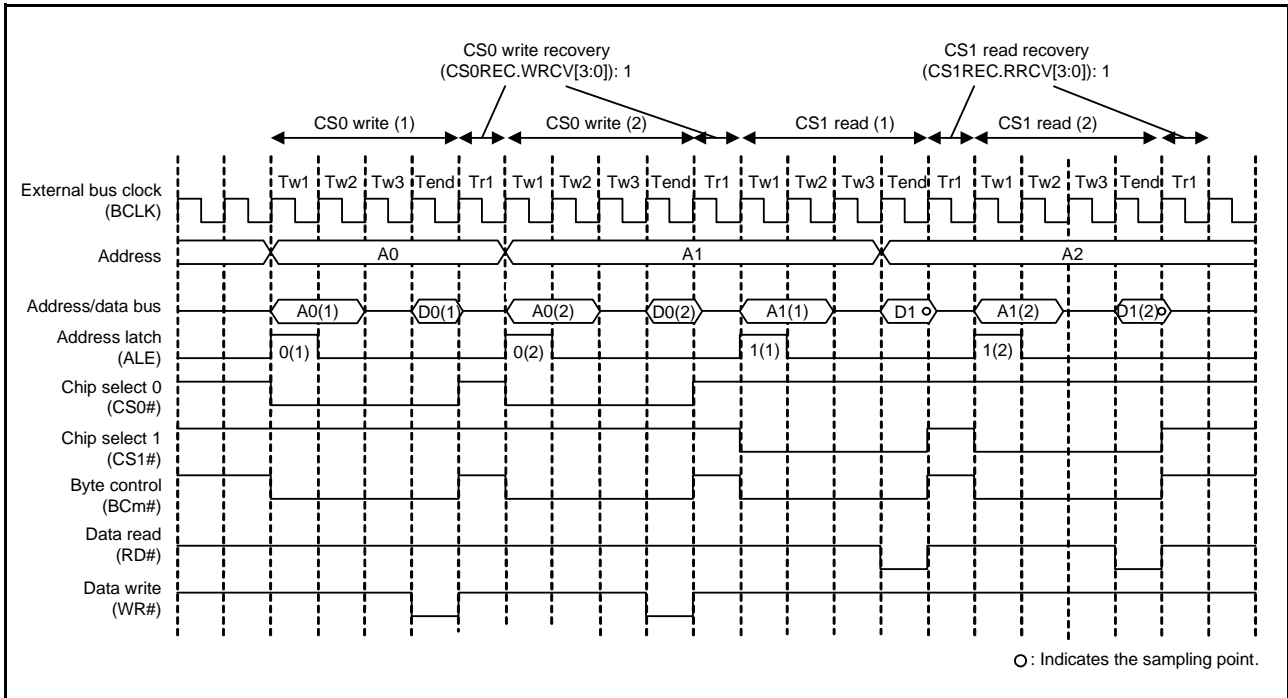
CS0 write recovery
(CS0REC.WRCV[3:0]): 1

CS1 read recovery
(CS1REC.RRCV[3:0]): 1

CS0 write (1)
CS0 write (2)
CS1 read (1)
CS1 read (2)

Tw1 Tw2 Tw3 Tend Tr1 Tw1 Tw2 Tw3 Tend Tr1 Tw1 Tw2 Tw3 Tend Tr1 Tw1 Tw2 Tw3 Tend Tr1

External bus clock
(BCLK)

Address
A0
A1
A2

Address/data bus
A0(1)
D0(1)
A0(2)
D0(2)
A1(1)
D1
A1(2)
D1(2)

Address latch
(ALE)
0(1)
0(2)
1(1)
1(2)

Chip select 0
(CS0#)

Chip select 1
(CS1#)

Byte control
(BCm#)

Data read
(RD#)

Data write
(WR#)

○: Indicates the sampling point.